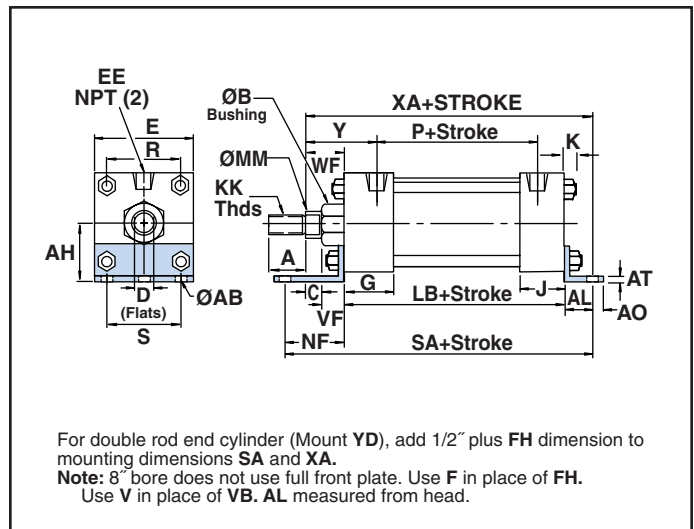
EE
NPT (2)
E
R
AH
D
(Flats)
ØAB
S

ØB
Bushing
ØMM
KK
Thds
XA+STROKE
Y
P+Stroke
K
WF
A
G
C
VF
LB+Stroke
J
AL
AT
AO
NF
SA+Stroke

For double rod end cylinder (Mount YD), add 1/2″ plus FH dimension to mounting dimensions SA and XA.
Note: 8″ bore does not use full front plate. Use F in place of FH. Use V in place of VB. AL measured from head.